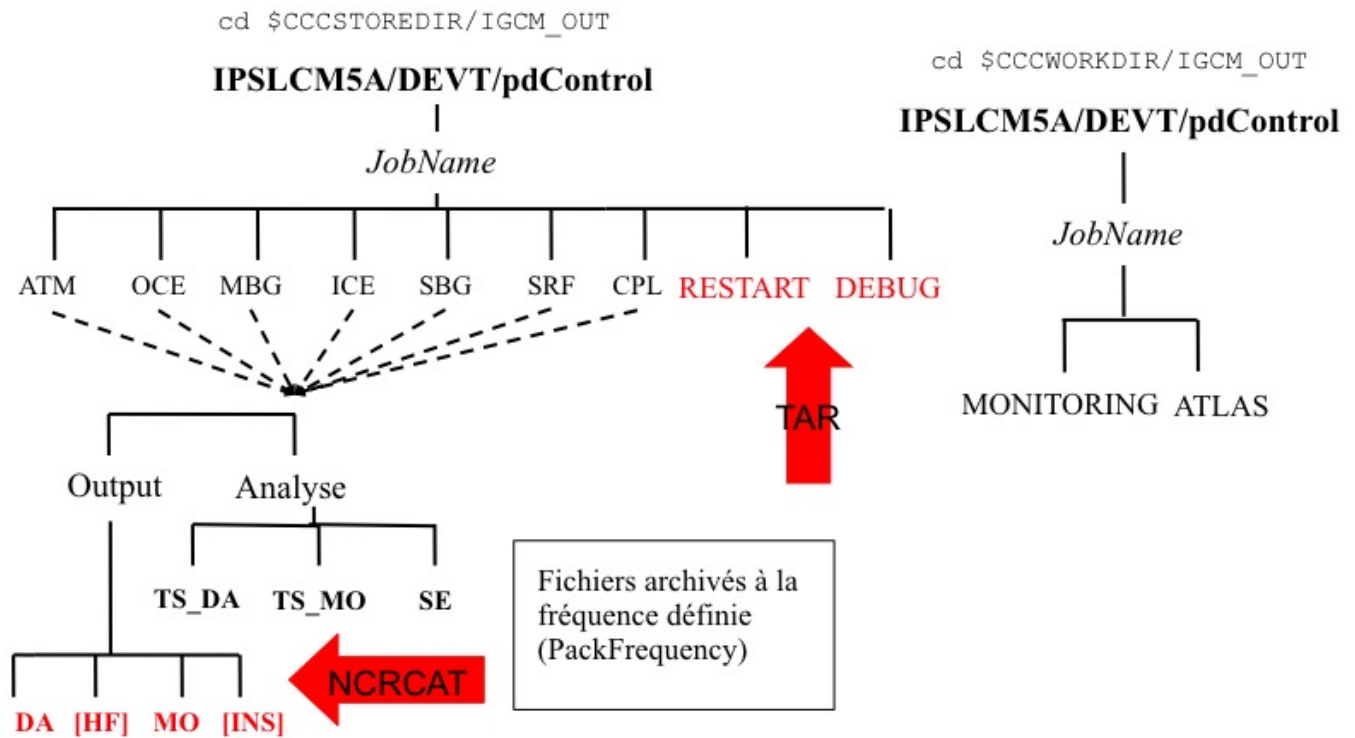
cd $CCCSTOREDIR/IGCM_OUT

IPSLCM5A/DEVT/pdControl

JobName

ATM OCE MBG ICE SBG SRF CPL RESTART DEBUG

TAR

Output Analyse

TS_DA TS_MO SE

DA [HF] MO [INS]

NCRCAT

Fichiers archivés à la fréquence définie (PackFrequency)

cd $CCCWORKDIR/IGCM_OUT

IPSLCM5A/DEVT/pdControl

JobName

MONITORING ATLAS